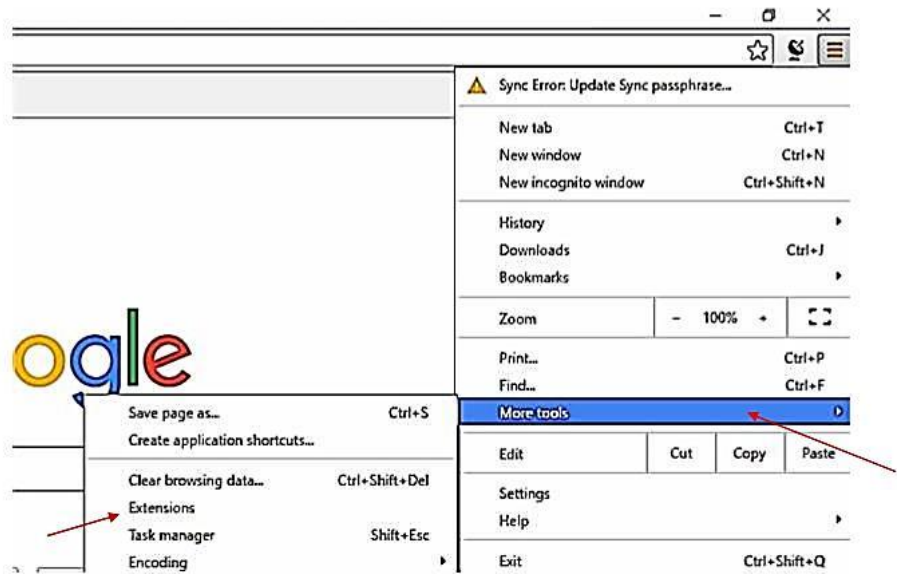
Sync Error: Update Sync passphrase...

New tab Ctrl+T
New window Ctrl+N
New incognito window Ctrl+Shift+N

History
Downloads Ctrl+J
Bookmarks

Zoom - 100% +

Print... Ctrl+P
Find... Ctrl+F
More tools

Edit Cut Copy Paste

Settings
Help

Exit Ctrl+Shift+Q

ogle

Save page as... Ctrl+S
Create application shortcuts...

Clear browsing data... Ctrl+Shift+Del
Extensions
Task manager Shift+Esc
Encoding